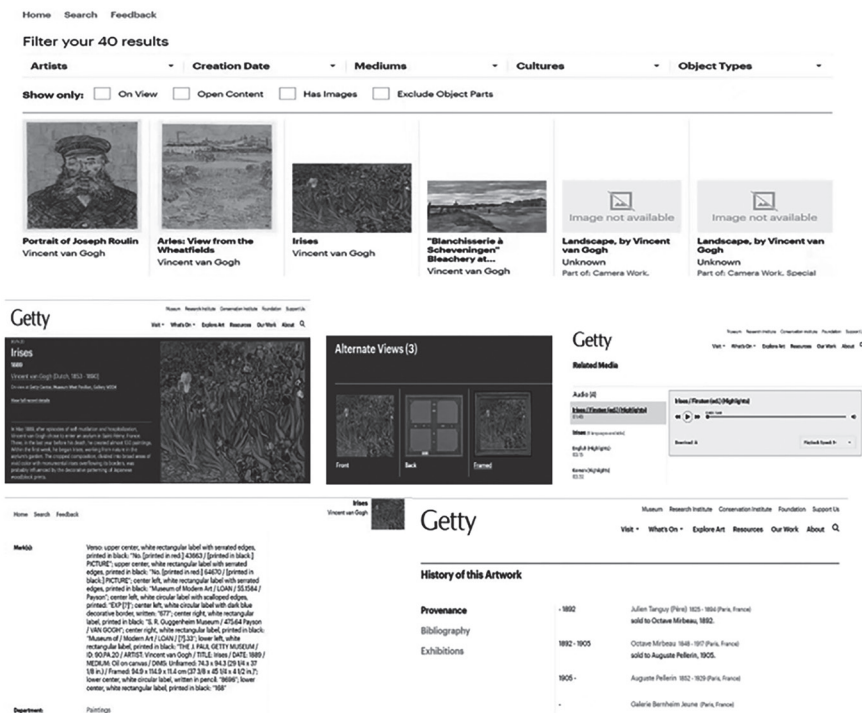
Home Search Feedback

Filter your 40 results

Artists
Creation Date
Mediums
Cultures
Object Types

Show only: On View Open Content Has Images Exclude Object Parts

Portrait of Joseph Roulin
Vincent van Gogh

Arles: View from the Wheatfields
Vincent van Gogh

Irises
Vincent van Gogh

"Blanchisserie à Scheveningen" Bleachery at...
Vincent van Gogh

Image not available
Landscape, by Vincent van Gogh
Unknown
Part of: Camera Work,

Image not available
Landscape, by Vincent van Gogh
Unknown
Part of: Camera Work, Special

Getty
Museum Research Institute Conservation Institute Foundation Support Us
Visit What's On Explore Art Resources Our Work About

Irises
1889
Vincent van Gogh (Dutch, 1853 - 1890)
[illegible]
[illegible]

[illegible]

Alternate Views (3)
Front
Back
Framed

Getty
Museum Research Institute Conservation Institute Foundation Support Us
Visit What's On Explore Art Resources Our Work About

Related Media

Audio (4)
Irises / Iris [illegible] (Highlights)
Irises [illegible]
English (Highlights)
Korean (Highlights)
Irises / Iris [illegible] (Highlights)
Download
Playback Speed

Home Search Feedback
Irises
Vincent van Gogh

Mark(s):
Verso: upper center, white rectangular label with serrated edges, printed in black: "No. [printed in red:] 43663 / [printed in black:] PICTURE"; upper center, white rectangular label with serrated edges, printed in black: "No. [printed in red:] 64670 / [printed in black:] PICTURE"; center left, white rectangular label with serrated edges, printed in black: "Museum of Modern Art / LOAN / 55.1584 / Payson"; center left, white circular label with scalloped edges, printed: "EXP [?]"; center left, white circular label with dark blue decorative border, written: "677"; center right, white rectangular label, printed in black: "S. R. Guggenheim Museum / 475.64 Payson / VAN GOGH"; center right, white rectangular label, printed in black: "Museum of / Modern Art / LOAN / [?].33"; lower left, white rectangular label, printed in black: "THE J. PAUL GETTY MUSEUM / ID: 90.PA.20 / ARTIST: Vincent van Gogh / TITLE: Irises / DATE: 1889 / MEDIUM: Oil on canvas / DIMS: Unframed: 74.3 x 94.3 (29 1/4 x 37 1/8 in.) / Framed: 94.9 x 114.9 x 11.4 cm (37 3/8 x 45 1/4 x 4 1/2 in.)"; lower center, white circular label, written in pencil: "8696"; lower center, white rectangular label, printed in black: "168"

Department: Paintings

Getty
Museum Research Institute Conservation Institute Foundation Support Us
Visit What's On Explore Art Resources Our Work About

History of this Artwork

Provenance
Bibliography
Exhibitions

- 1892 Julien Tanguy (Père) 1825 - 1894 (Paris, France)
sold to Octave Mirbeau, 1892.

1892 - 1905 Octave Mirbeau 1848 - 1917 (Paris, France)
sold to Auguste Pellerin, 1905.

1905 - Auguste Pellerin 1852 - 1929 (Paris, France)

- Galerie Bernheim Jeune (Paris, France)